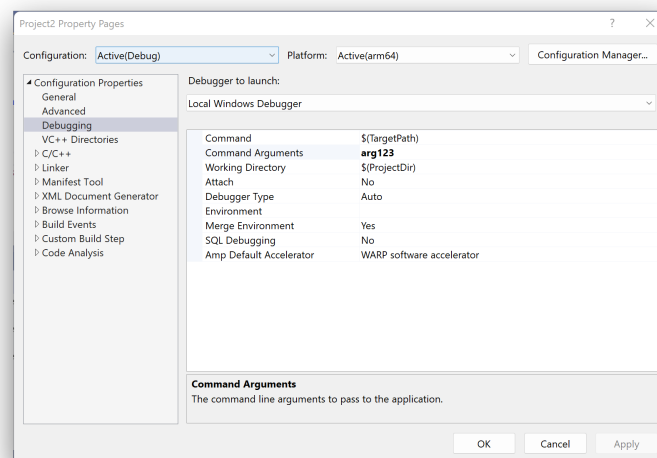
Project2 Property Pages

? ✕

Configuration: Active(Debug)

Platform: Active(arm64)

Configuration Manager...

◢ Configuration Properties
General
Advanced
Debugging
VC++ Directories
▷ C/C++
▷ Linker
▷ Manifest Tool
▷ XML Document Generator
▷ Browse Information
▷ Build Events
▷ Custom Build Step
▷ Code Analysis

Debugger to launch:

Local Windows Debugger

| | |
|---|---|
| Command | $(TargetPath) |
| Command Arguments | **arg123** |
| Working Directory | $(ProjectDir) |
| Attach | No |
| Debugger Type | Auto |
| Environment | |
| Merge Environment | Yes |
| SQL Debugging | No |
| Amp Default Accelerator | WARP software accelerator |

**Command Arguments**
The command line arguments to pass to the application.

OK Cancel Apply